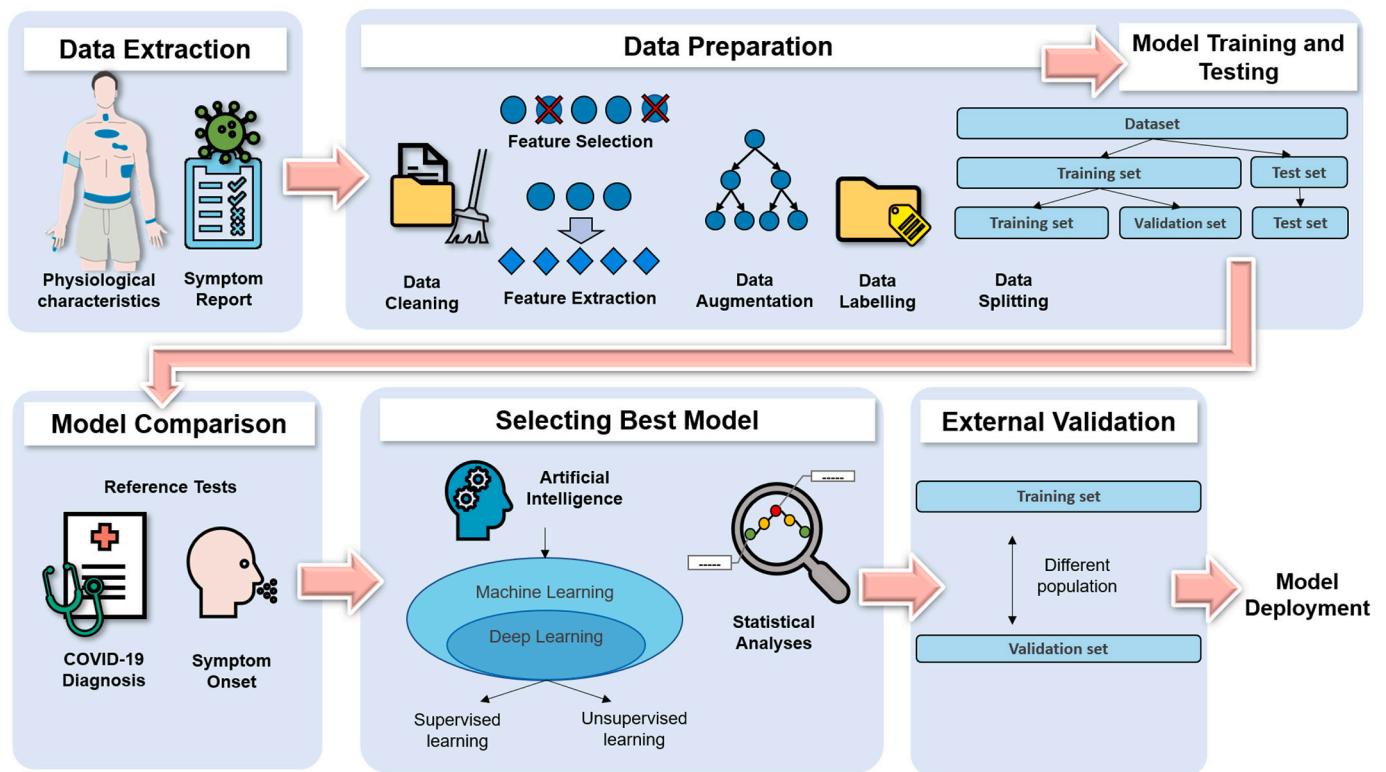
Data Extraction

Physiological characteristics

Symptom Report

Data Preparation

Feature Selection

Feature Extraction

Data Cleaning

Data Augmentation

Data Labelling

Model Training and Testing

Dataset

Training set

Test set

Training set

Validation set

Test set

Data Splitting

Model Comparison

Reference Tests

COVID-19 Diagnosis

Symptom Onset

Selecting Best Model

Artificial Intelligence

Machine Learning

Deep Learning

Supervised learning

Unsupervised learning

------

------

Statistical Analyses

External Validation

Training set

Different population

Validation set

Model Deployment